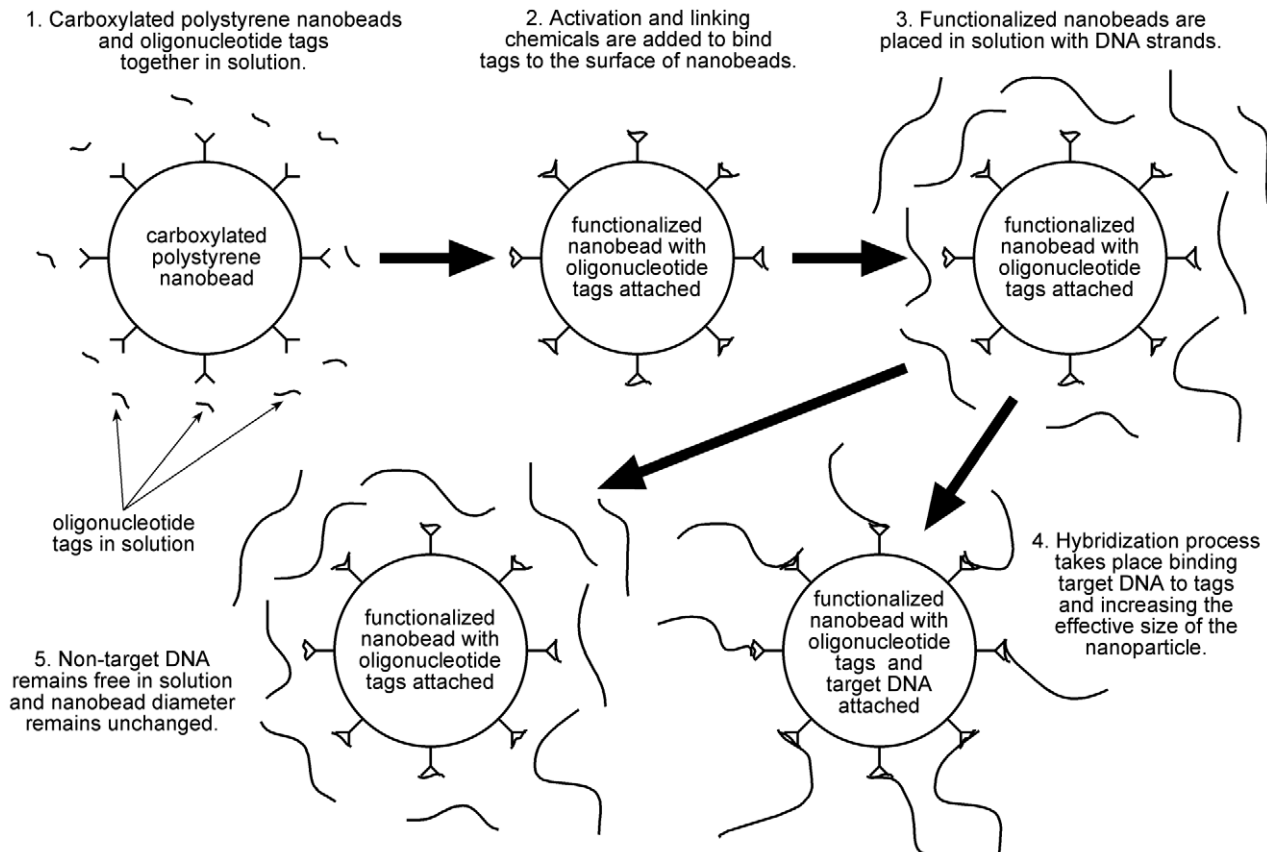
1. Carboxylated polystyrene nanobeads and oligonucleotide tags together in solution.

2. Activation and linking chemicals are added to bind tags to the surface of nanobeads.

3. Functionalized nanobeads are placed in solution with DNA strands.

carboxylated polystyrene nanobead

functionalized nanobead with oligonucleotide tags attached

functionalized nanobead with oligonucleotide tags attached

oligonucleotide tags in solution

4. Hybridization process takes place binding target DNA to tags and increasing the effective size of the nanoparticle.

functionalized nanobead with oligonucleotide tags attached

functionalized nanobead with oligonucleotide tags and target DNA attached

5. Non-target DNA remains free in solution and nanobead diameter remains unchanged.